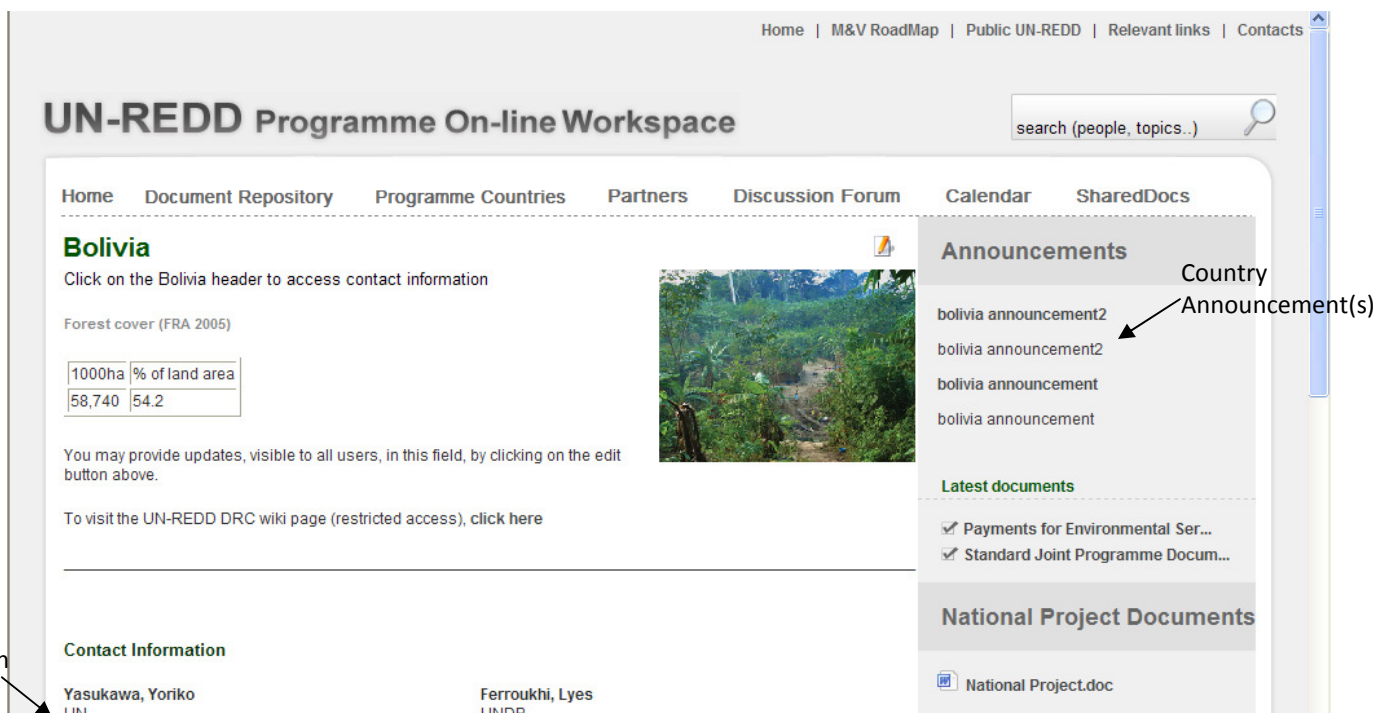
Home | M&V RoadMap | Public UN-REDD | Relevant links | Contacts

UN-REDD Programme On-line Workspace

search (people, topics..)

Home Document Repository Programme Countries Partners Discussion Forum Calendar SharedDocs

Bolivia

Click on the Bolivia header to access contact information

Forest cover (FRA 2005)

| 1000ha | % of land area |
|---|---|
| 58,740 | 54.2 |

You may provide updates, visible to all users, in this field, by clicking on the edit button above.

To visit the UN-REDD DRC wiki page (restricted access), click here

Contact Information

Yasukawa, Yoriko
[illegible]

Ferroukhi, Lyes
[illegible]

n

Announcements

Country Announcement(s)

bolivia announcement2

bolivia announcement2

bolivia announcement

bolivia announcement

Latest documents

Payments for Environmental Ser...

Standard Joint Programme Docum...

National Project Documents

National Project.doc